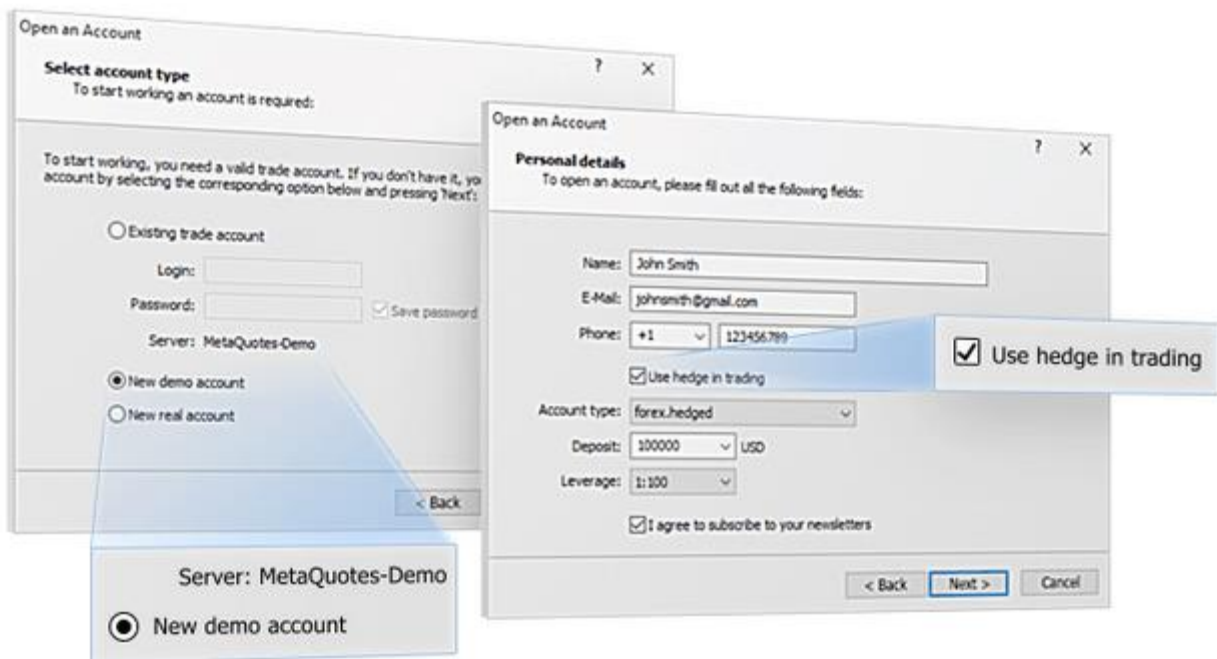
Open an Account

Select account type
To start working an account is required:

? ×

To start working, you need a valid trade account. If you don't have it, yo account by selecting the corresponding option below and pressing 'Next':

Existing trade account

Login:

Password:

Save password

Server: MetaQuotes-Demo

New demo account

New real account

< Back

Server: MetaQuotes-Demo

New demo account

Open an Account

Personal details
To open an account, please fill out all the following fields:

? ×

Name: John Smith

E-Mail: johnsmith@gmail.com

Phone: +1 123456789

Use hedge in trading

Use hedge in trading

Account type: forex.hedged

Deposit: 100000 USD

Leverage: 1:100

I agree to subscribe to your newsletters

< Back Next > Cancel